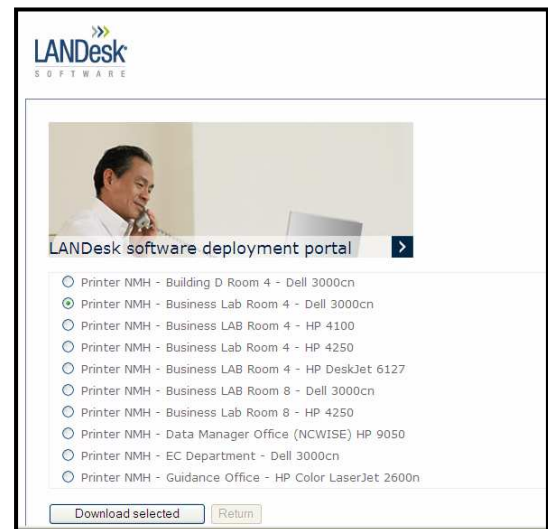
LANDesk
SOFTWARE

LANDesk software deployment portal

Printer NMH - Building D Room 4 - Dell 3000cn
Printer NMH - Business Lab Room 4 - Dell 3000cn
Printer NMH - Business LAB Room 4 - HP 4100
Printer NMH - Business Lab Room 4 - HP 4250
Printer NMH - Business Lab Room 4 - HP DeskJet 6127
Printer NMH - Business LAB Room 8 - Dell 3000cn
Printer NMH - Business Lab Room 8 - HP 4250
Printer NMH - Data Manager Office (NCWISE) HP 9050
Printer NMH - EC Department - Dell 3000cn
Printer NMH - Guidance Office - HP Color LaserJet 2600n

Download selected
Return